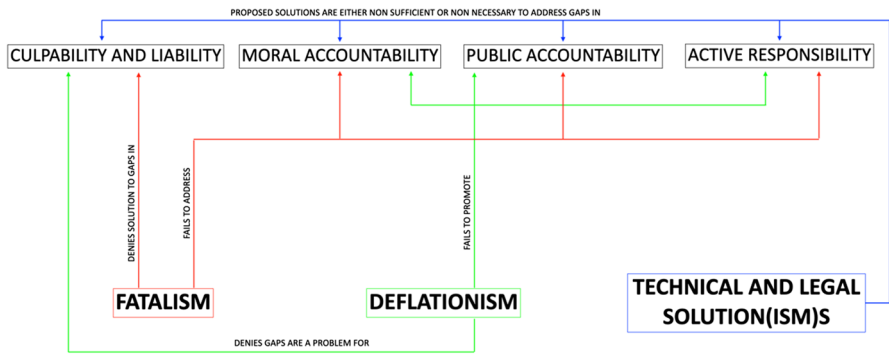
PROPOSED SOLUTIONS ARE EITHER NON SUFFICIENT OR NON NECESSARY TO ADDRESS GAPS IN

CULPABILITY AND LIABILITY

MORAL ACCOUNTABILITY

PUBLIC ACCOUNTABILITY

ACTIVE RESPONSIBILITY

DENIES SOLUTION TO GAPS IN

FAILS TO ADDRESS

FAILS TO PROMOTE

FATALISM

DEFLATIONISM

TECHNICAL AND LEGAL SOLUTION(ISM)S

DENIES GAPS ARE A PROBLEM FOR